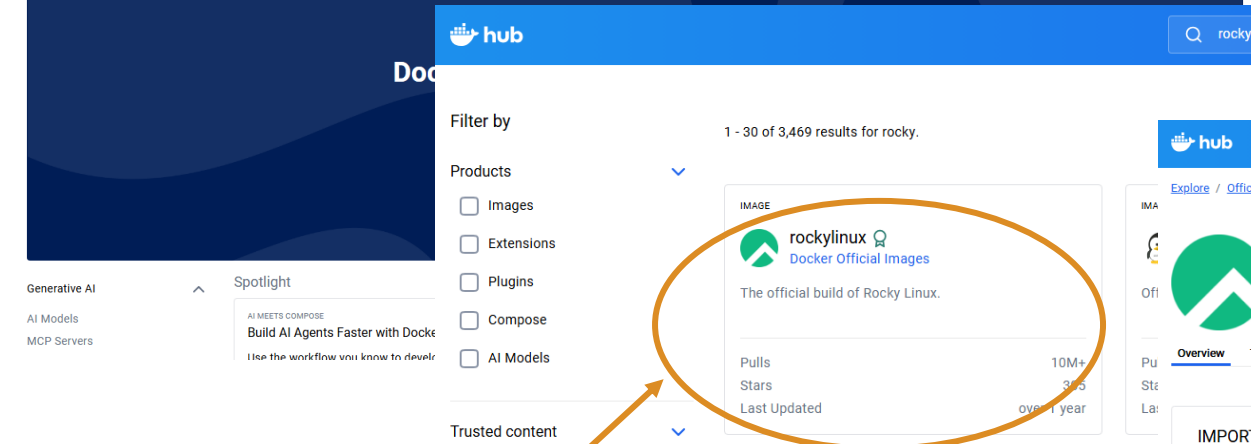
Dock

Generative AI

AI Models

MCP Servers

Spotlight

AI MEETS COMPOSE

Build AI Agents Faster with Docke

Use the workflow you know to develo

hub

rocky

Filter by

Products

Images

Extensions

Plugins

Compose

AI Models

Trusted content

1 - 30 of 3,469 results for rocky.

IMAGE

rockylinux

Docker Official Images

The official build of Rocky Linux.

Pulls 10M+

Stars 3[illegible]5

Last Updated over 1 year

IMA

Off

Pu

Sta

Las

hub

Explore / Offi

Overview

IMPORT